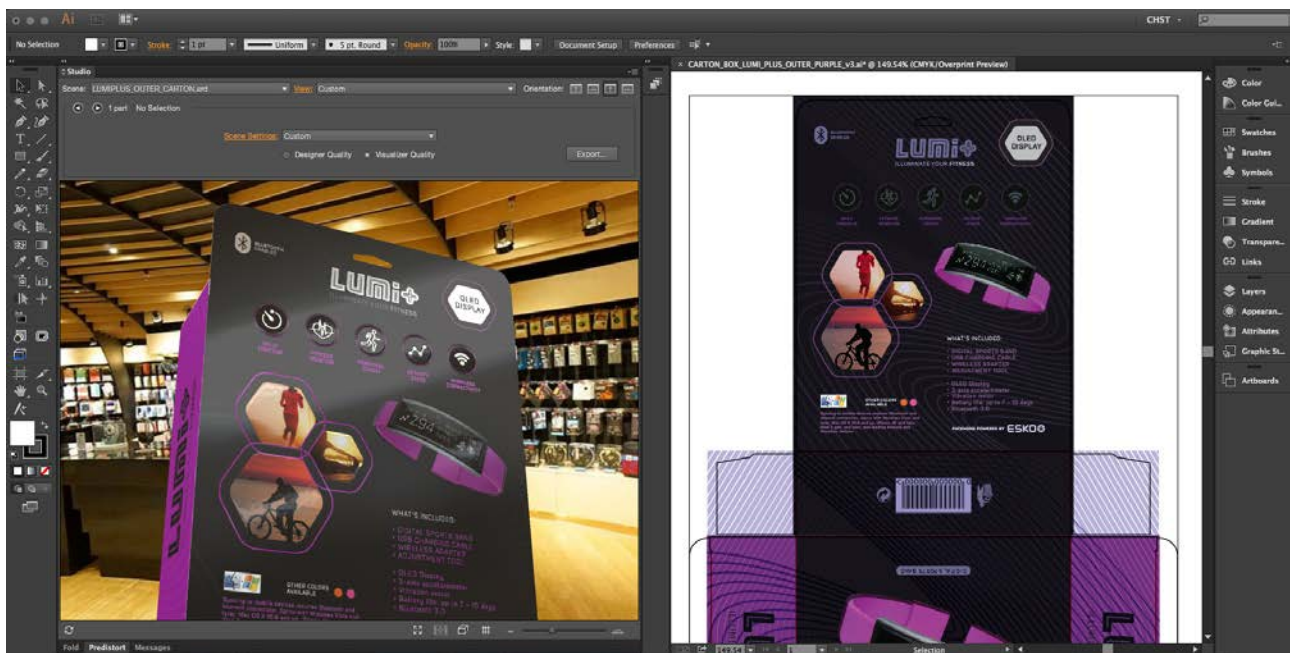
Ai

CHST

No Selection Stroke 1 pt Uniform 5 pt. Round Opacity: 100% Style: Document Setup Preferences

Studio

Scene: LUMIPLUS_OUTER_CARTON.ard View: Custom Orientation:

1 part No Selection

Scene Settings: Custom

Designer Quality Visualizer Quality

Export...

BLUETOOTH

LUMI+

ILLUMINATE YOUR FITNESS

OLED DISPLAY

WHAT'S INCLUDED:

DIGITAL SPORTS BAND
USB CHARGING CABLE
WIRELESS ADAPTER
ADJUSTMENT TOOL

OLED Display
3-axis accelerometer
Vibration motor
Battery life: up to 7 - 10 days
Bluetooth 4.0

OTHER COLORS AVAILABLE

Fold Predistort Messages

CARTON_BOX_LUMI_PLUS_OUTER_PURPLE_v3.ai* @ 149.54% (CMYK/Overprint Preview)

LUMI+

ILLUMINATE YOUR FITNESS

OLED DISPLAY

WHAT'S INCLUDED

DIGITAL SPORTS BAND
USB CHARGING CABLE
WIRELESS ADAPTER
ADJUSTMENT TOOL

OLED Display
3-axis accelerometer
Vibration motor
Battery life: up to 7 - 10 days
Bluetooth 4.0

OTHER COLORS AVAILABLE

PACKAGING POWERED BY ESKO

149.54 Selection

Color
Color Gui...
Swatches
Brushes
Symbols
Stroke
Gradient
Transpare...
Links
Layers
Appearan...
Attributes
Graphic St...
Artboards